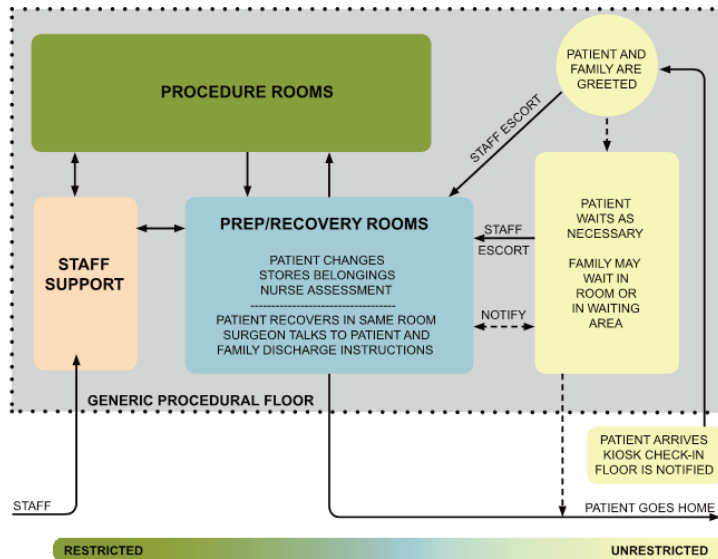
PROCEDURE ROOMS

PATIENT AND FAMILY ARE GREETED

STAFF ESCORT

STAFF SUPPORT

PREP/RECOVERY ROOMS

PATIENT CHANGES
STORES BELONGINGS
NURSE ASSESSMENT
------------------------------------
PATIENT RECOVERS IN SAME ROOM
SURGEON TALKS TO PATIENT AND FAMILY DISCHARGE INSTRUCTIONS

STAFF ESCORT

NOTIFY

PATIENT WAITS AS NECESSARY

FAMILY MAY WAIT IN ROOM OR IN WAITING AREA

GENERIC PROCEDURAL FLOOR

PATIENT ARRIVES
KIOSK CHECK-IN
FLOOR IS NOTIFIED

STAFF

PATIENT GOES HOME

RESTRICTED

UNRESTRICTED